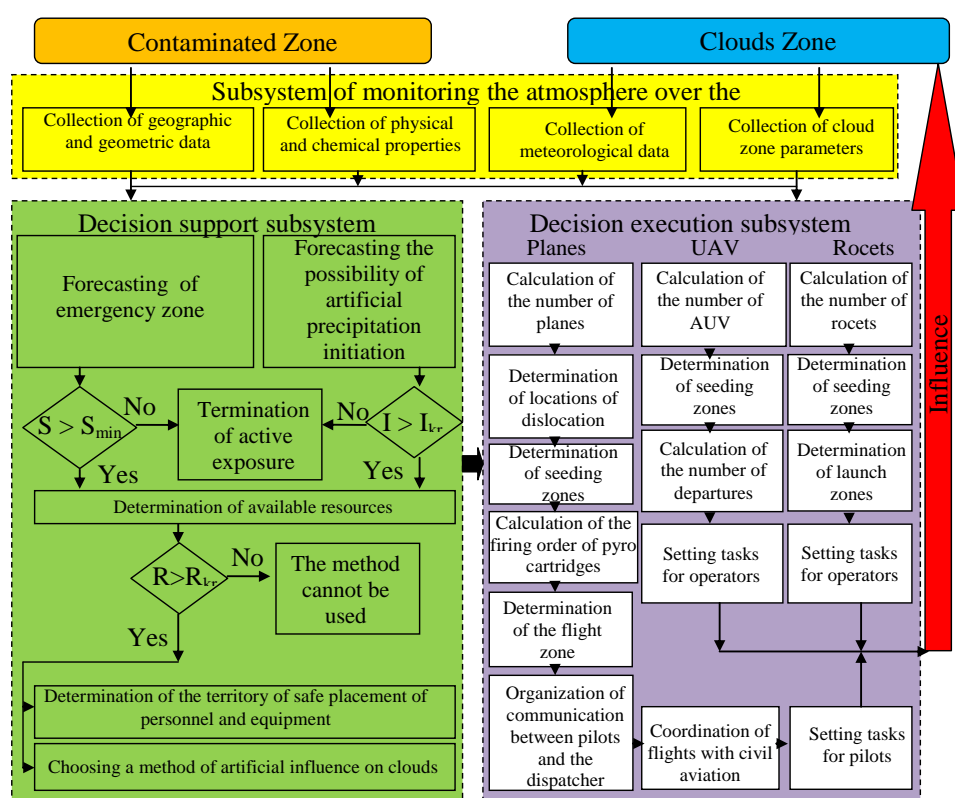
Contaminated Zone

Clouds Zone

Subsystem of monitoring the atmosphere over the

Collection of geographic and geometric data

Collection of physical and chemical properties

Collection of meteorological data

Collection of cloud zone parameters

Decision support subsystem

Forecasting of emergency zone

Forecasting the possibility of artificial precipitation initiation

$S > S_{min}$

No

Termination of active exposure

No

$I > I_{kr}$

Yes

Yes

Determination of available resources

$R > R_{kr}$

No

The method cannot be used

Yes

Determination of the territory of safe placement of personnel and equipment

Choosing a method of artificial influence on clouds

Decision execution subsystem

Planes

UAV

Rocets

Calculation of the number of planes

Determination of locations of dislocation

Determination of seeding zones

Calculation of the firing order of pyro cartridges

Determination of the flight zone

Organization of communication between pilots and the dispatcher

Calculation of the number of AUV

Determination of seeding zones

Calculation of the number of departures

Setting tasks for operators

Coordination of flights with civil aviation

Calculation of the number of rocets

Determination of seeding zones

Determination of launch zones

Setting tasks for operators

Setting tasks for pilots

Influence